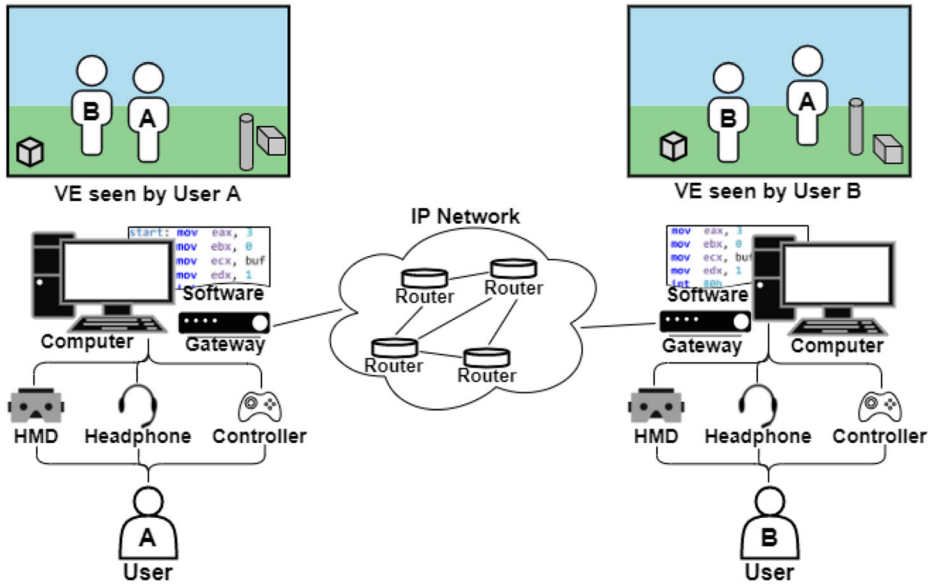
B A

VE seen by User A

B A

VE seen by User B

start: mov eax, 3
mov ebx, 0
mov ecx, buf
mov edx, 1

Software

Computer

Gateway

IP Network

Router Router Router Router

mov eax, 3
mov ebx, 0
mov ecx, buf
mov edx, 1
int 80h

Software

Gateway

Computer

HMD Headphone Controller

A
User

HMD Headphone Controller

B
User